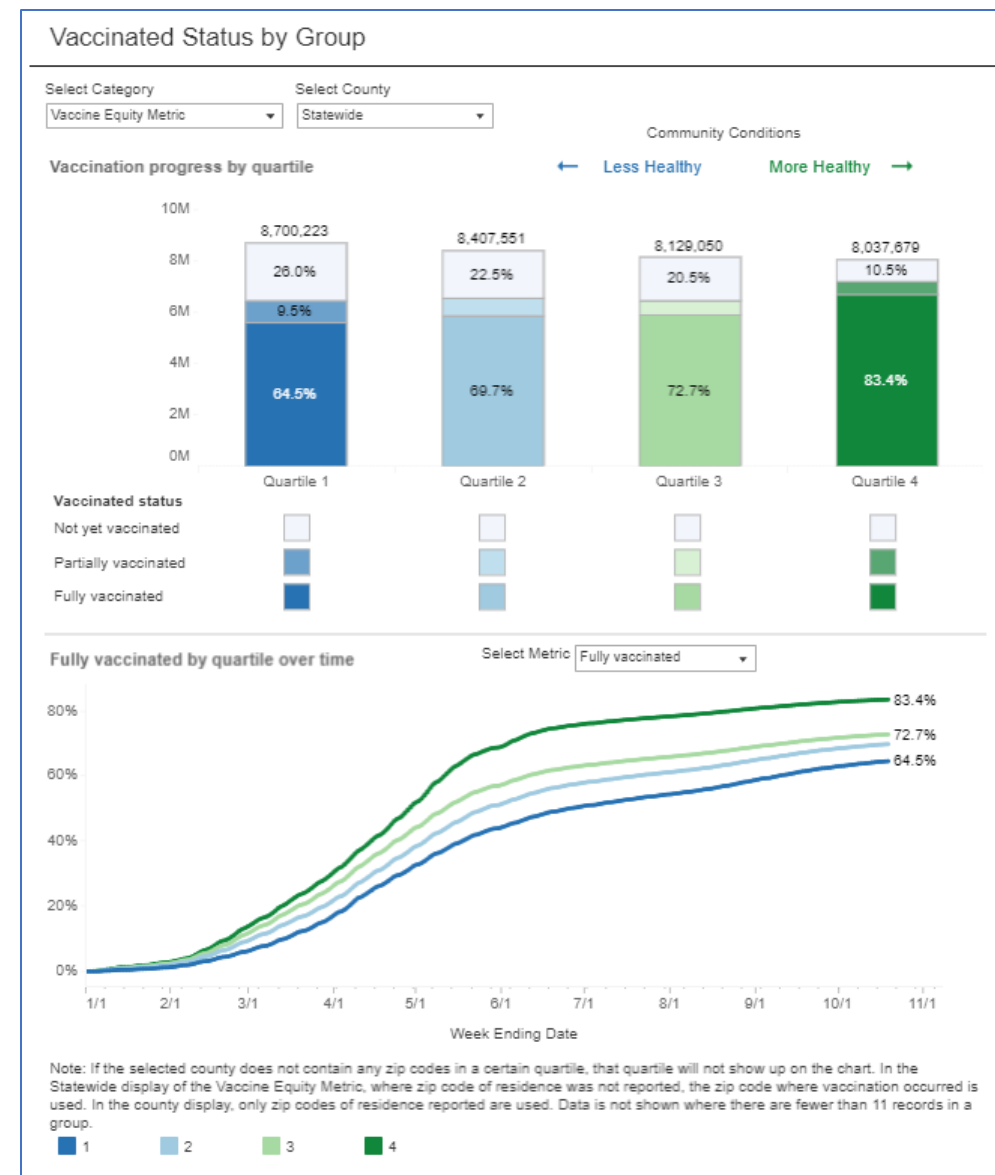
Vaccinated Status by Group

Select Category
Vaccine Equity Metric

Select County
Statewide

Community Conditions

Vaccination progress by quartile

← Less Healthy

More Healthy →

10M
8M
6M
4M
2M
0M

8,700,223
26.0%
9.5%
64.5%
Quartile 1

8,407,551
22.5%
69.7%
Quartile 2

8,129,050
20.5%
72.7%
Quartile 3

8,037,679
10.5%
83.4%
Quartile 4

Vaccinated status
Not yet vaccinated
Partially vaccinated
Fully vaccinated

Fully vaccinated by quartile over time

Select Metric
Fully vaccinated

80%
60%
40%
20%
0%

83.4%
72.7%
64.5%

1/1 2/1 3/1 4/1 5/1 6/1 7/1 8/1 9/1 10/1 11/1

Week Ending Date

Note: If the selected county does not contain any zip codes in a certain quartile, that quartile will not show up on the chart. In the Statewide display of the Vaccine Equity Metric, where zip code of residence was not reported, the zip code where vaccination occurred is used. In the county display, only zip codes of residence reported are used. Data is not shown where there are fewer than 11 records in a group.

1 2 3 4